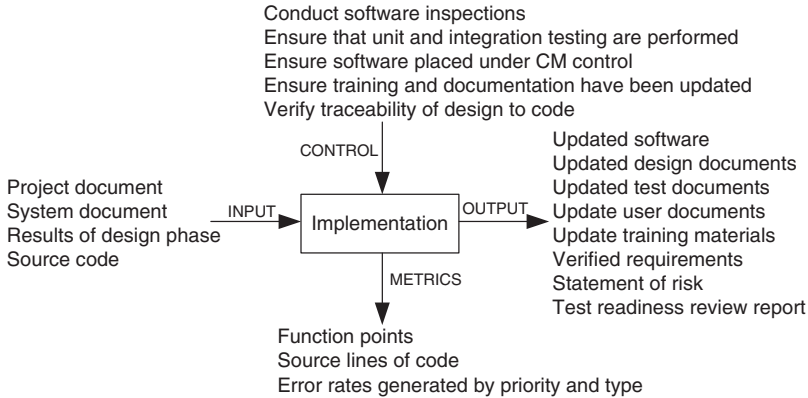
Conduct software inspections
Ensure that unit and integration testing are performed
Ensure software placed under CM control
Ensure training and documentation have been updated
Verify traceability of design to code

CONTROL

Project document
System document
Results of design phase
Source code

INPUT

Implementation

OUTPUT

Updated software
Updated design documents
Updated test documents
Update user documents
Update training materials
Verified requirements
Statement of risk
Test readiness review report

METRICS

Function points
Source lines of code
Error rates generated by priority and type